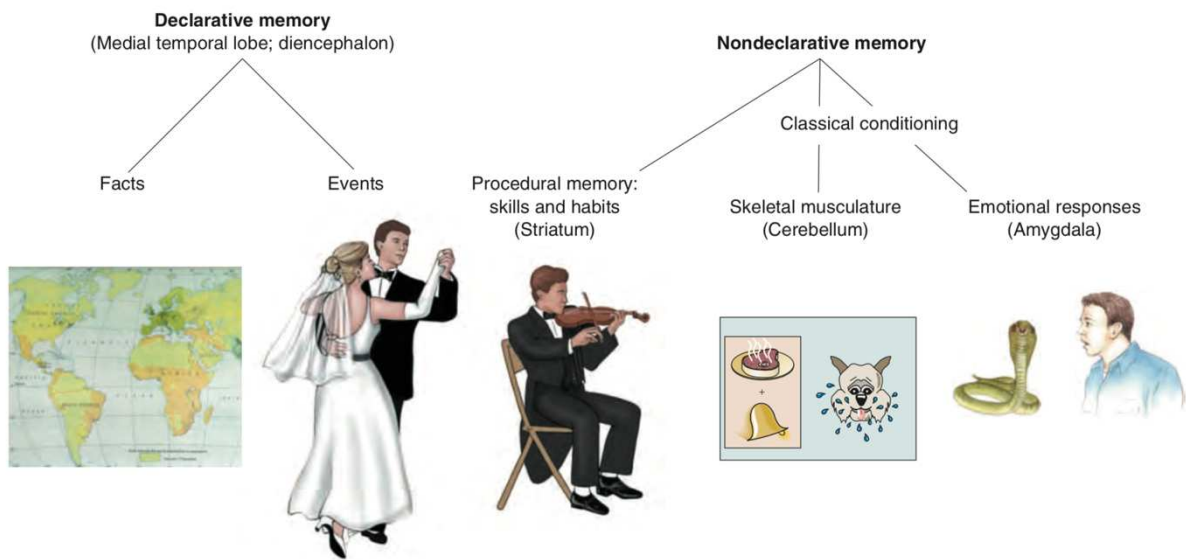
**Declarative memory**
(Medial temporal lobe; diencephalon)

Facts

Events

**Nondeclarative memory**

Classical conditioning

Procedural memory: skills and habits (Striatum)

Skeletal musculature (Cerebellum)

Emotional responses (Amygdala)

+